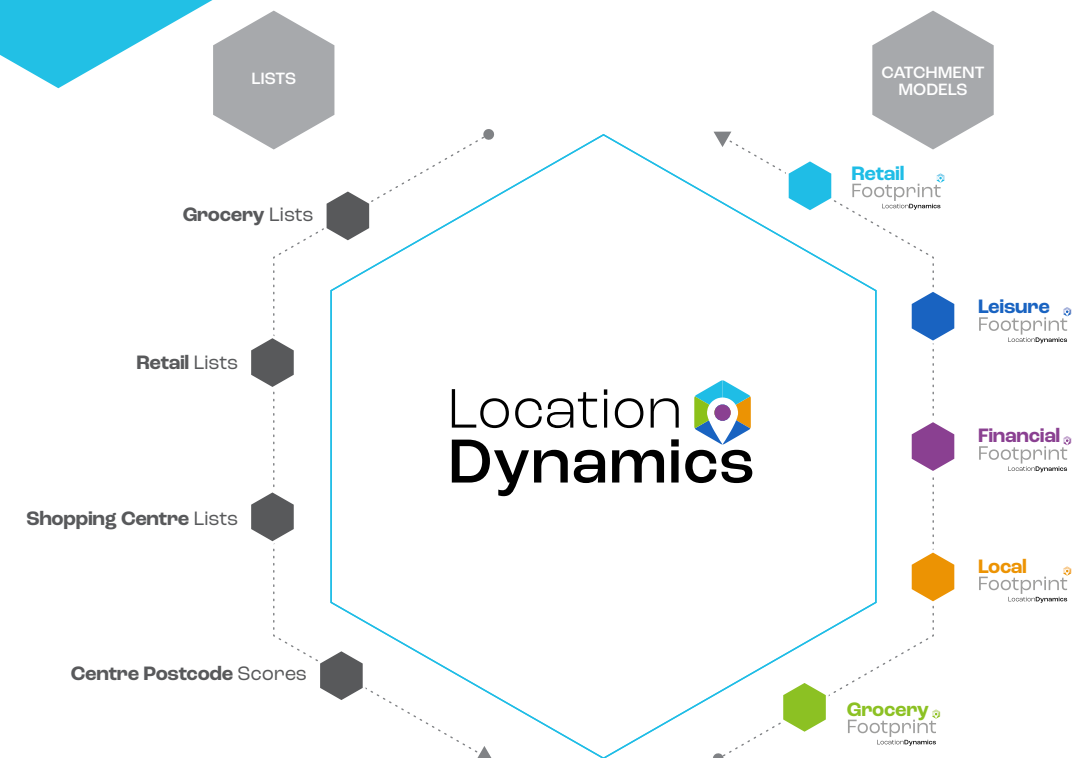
LISTS

CATCHMENT MODELS

Grocery Lists

Retail Lists

Shopping Centre Lists

Centre Postcode Scores

Location Dynamics

Retail Footprint LocationDynamics

Leisure Footprint LocationDynamics

Financial Footprint LocationDynamics

Local Footprint LocationDynamics

Grocery Footprint LocationDynamics